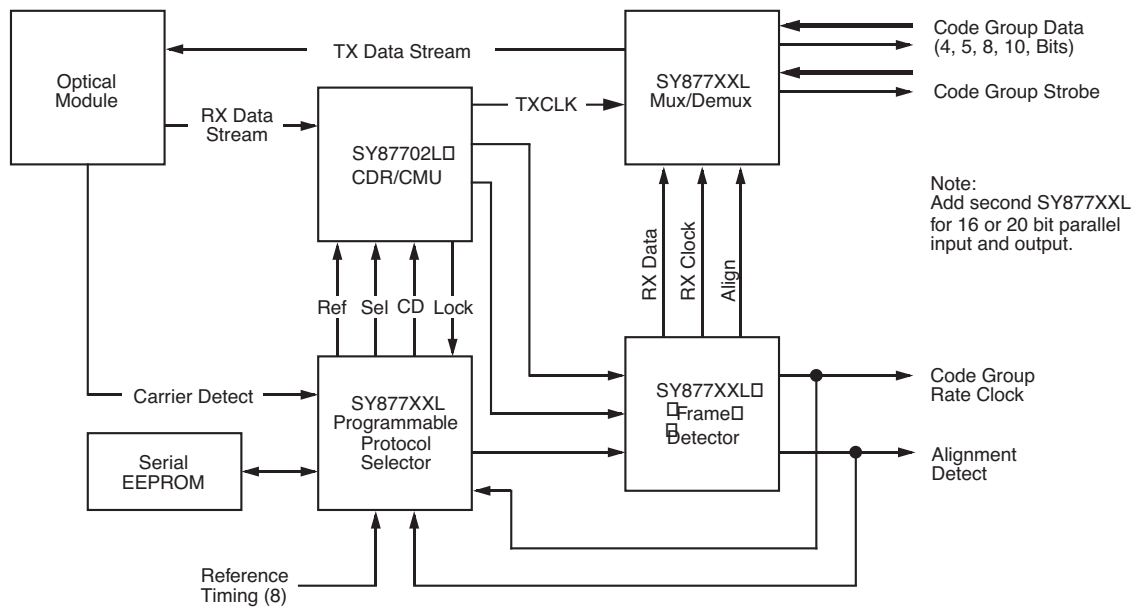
Optical Module

TX Data Stream

RX Data Stream

SY87702L□ CDR/CMU

TXCLK

SY877XXL Mux/Demux

Code Group Data (4, 5, 8, 10, Bits)

Code Group Strobe

Note: Add second SY877XXL for 16 or 20 bit parallel input and output.

RX Data

RX Clock

Align

Ref

Sel

CD

Lock

Carrier Detect

SY877XXL Programmable Protocol Selector

SY877XXL□ □Frame□ □Detector

Code Group Rate Clock

Serial EEPROM

Alignment Detect

Reference Timing (8)